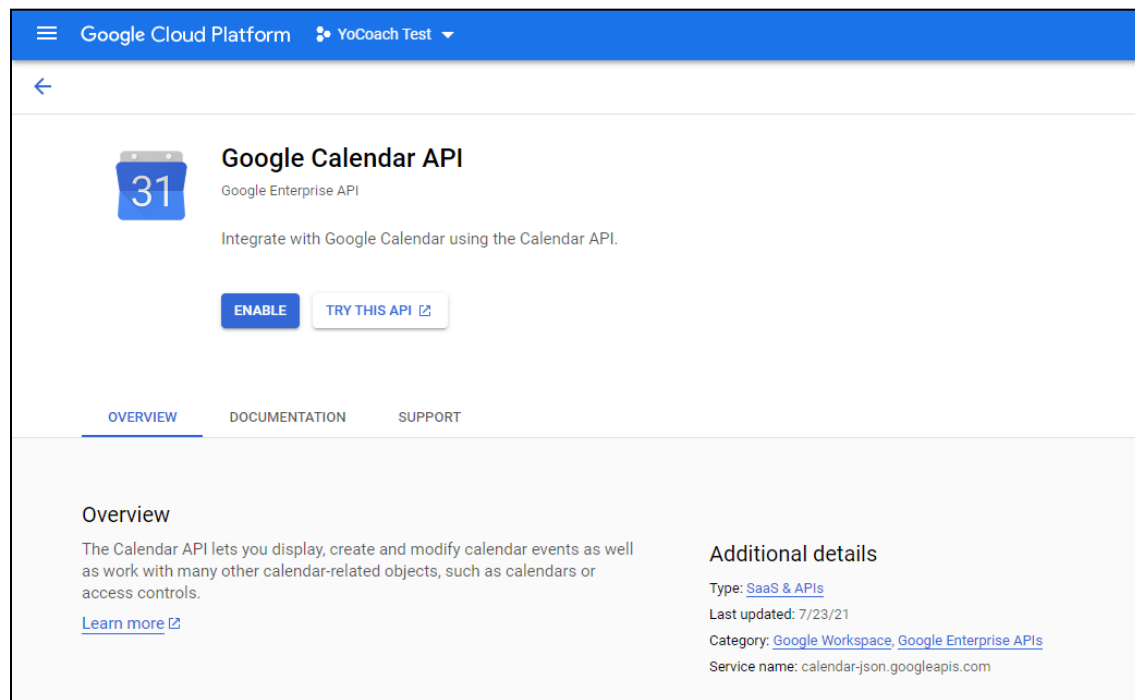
Google Cloud Platform YoCoach Test

31

Google Calendar API

Google Enterprise API

Integrate with Google Calendar using the Calendar API.

ENABLE TRY THIS API

OVERVIEW DOCUMENTATION SUPPORT

Overview

The Calendar API lets you display, create and modify calendar events as well as work with many other calendar-related objects, such as calendars or access controls.

Learn more

Additional details

Type: SaaS & APIs

Last updated: 7/23/21

Category: Google Workspace, Google Enterprise APIs

Service name: calendar-json.googleapis.com